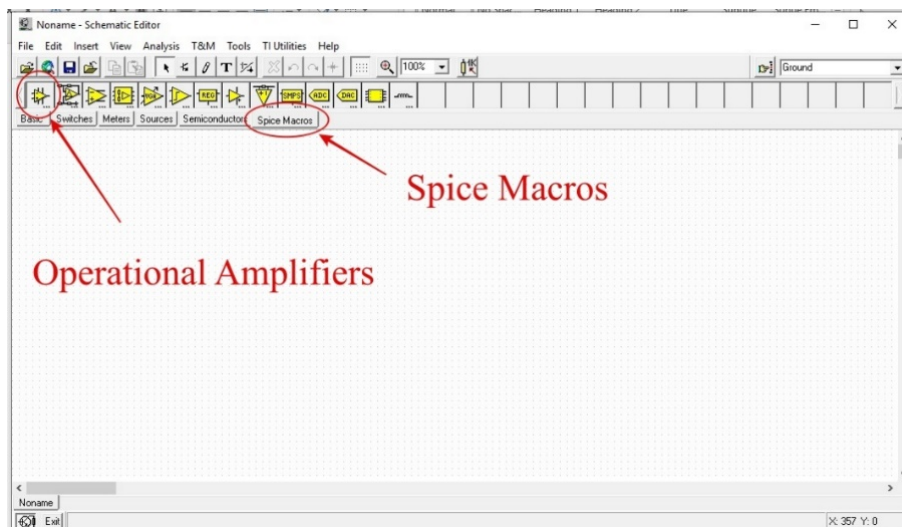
Noname - Schematic Editor

File Edit Insert View Analysis T&M Tools TI Utilities Help

100%

Ground

REG SMPS ADC DAC

Basic Switches Meters Sources Semiconductors Spice Macros

Spice Macros

Operational Amplifiers

Noname

Exit

X: 357 Y: 0